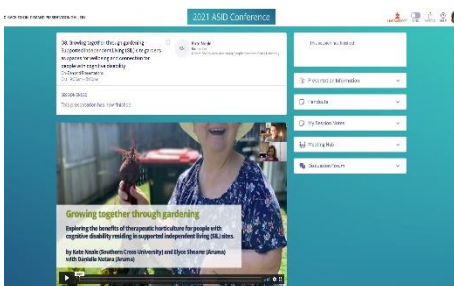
2021 ASID Conference

Growing together through gardening

Exploring the benefits of therapeutic horticulture for people with cognitive disability residing in supported independent living (SIL) sites.

by Kate Neale (Southern Cross University) and Elyse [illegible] (Aruma) with Daniella Kostara (Aruma)

Presenter Information

Handouts

My Session Notes

Posting Hub

Discussion Forum

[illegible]